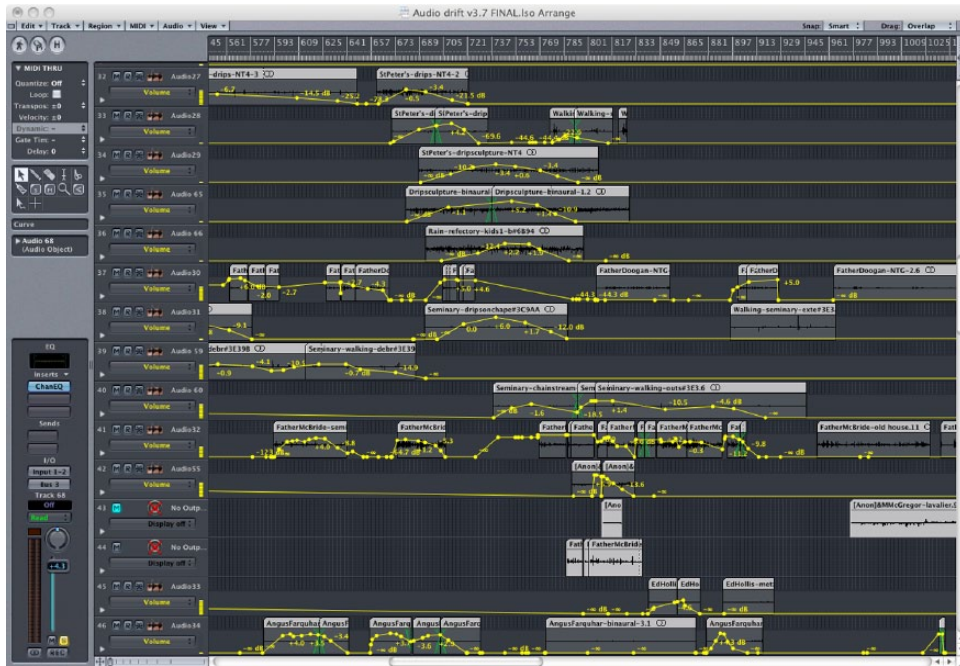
Audio drift v3.7 FINAL.lso Arrange

Edit Track Region MIDI Audio View

Snap: Smart Drag: Overlap

45 561 577 593 609 625 641 657 673 689 705 721 737 753 769 785 801 817 833 849 865 881 897 913 929 945 961 977 993 1009 1025

MIDI THRU
Quantize: Off
Loop:
Transpos: ±0
Velocity: ±0
Dynamic: -
Gate Time: -
Delay: 0

Curve

Audio 68
(Audio Object)

EQ
Inserts
ChanEQ
Sends
I/O
Input 1-2
Bus 3
Track 68
Off
Read
+4.3

32 Audio27 Volume
33 Audio28 Volume
34 Audio29 Volume
35 Audio 65 Volume
36 Audio 66 Volume
37 Audio30 Volume
38 Audio31 Volume
39 Audio 59 Volume
40 Audio 60 Volume
41 Audio32 Volume
42 Audio55 Volume
43 No Outp... Display off
44 No Outp... Display off
45 Audio33 Volume
46 Audio34 Volume

-drips-NT4-3
StPeter's-drips-NT4-2
StPeter's-dr StPeter's-drip
Walkin Walking-
StPeter's-dripsculpture-NT4
Dripsculpture-binaural Dripsculpture-binaural-1.2
Rain-refectory-kids1-b#6B94
Fath Fath Fat Fat Fat FatherDo
FatherDoogan-NTG
FatherD
FatherDoogan-NTG-2.6
Seminary-dripsonchape#3C9AA
Walking-seminary-exte#3E3
debr#3E398 Seminary-walking-debr#3E39
Seminary-chainstream Sem Seminary-walking-outs#3E3.6
FatherMcBride-sem FatherMcBri Father Fathe FatherMc FatherMc Fat
FatherMcBride-old house.11
[Anon] [Anon]&
[Anon
[Anon]&MMcGregor-lavalier.
Fat FatherMcBride
EdHollis EdHo EdHollis-met
AngusFarquhar AngusF AngusFarqu Angus AngusFarq
AngusFarquhar-binaural-3.1

-6.7 -14.5 dB -25.2 -28.3 -6.5 -3.4 -21.5 dB
-69.6 -44.6 -48.0 dB -22.2
-10.9 -3.4 -1.4 -0.6
-1.1 -1.1 -1.0 -10.9
-12.1 -2.2 -3.9
-6.0 -2.6 -2.7 -4.3 -5.0 -4.6 -44.3 dB -44.3 dB +5.0
-9.1 -6.0 -12.0 dB
-0.9 -4.1 -10.1 -14.9 -9.7 dB
-1.6 -18.5 +1.4 -10.5 -4.6 dB
-12.7 -4.6 -9.8 -3.3 -4.7 dB -3.2 -0.3 -9.8
-13.6
-3.4 -4.6 -3.6 -4.3 dB